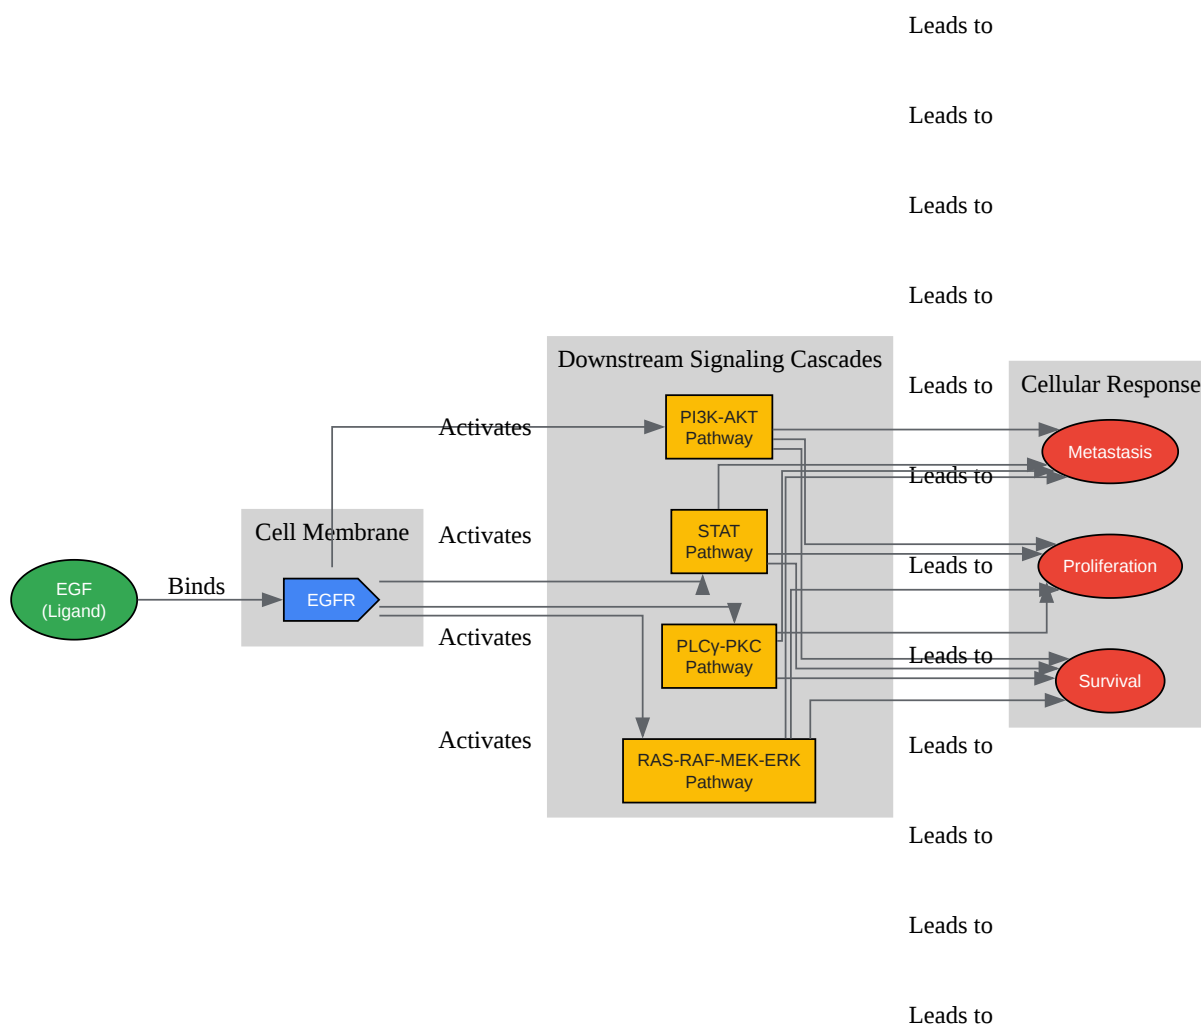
Leads to

Leads to

Leads to

Leads to

Downstream Signaling Cascades

Leads to

Cellular Response

Activates

PI3K-AKT Pathway

Metastasis

Leads to

Cell Membrane

Activates

STAT Pathway

EGF (Ligand)

Binds

EGFR

Leads to

Proliferation

Activates

PLCγ-PKC Pathway

Leads to

Survival

Activates

RAS-RAF-MEK-ERK Pathway

Leads to

Leads to

Leads to

Leads to